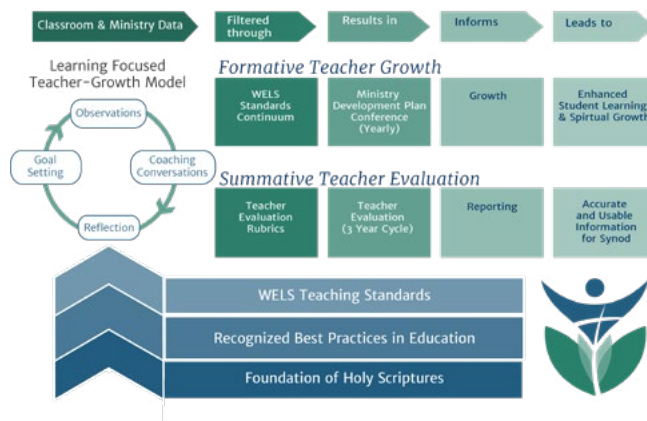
Classroom & Ministry Data

Filtered through

Results in

Informs

Leads to

Learning Focused Teacher-Growth Model

Observations

Coaching Conversations

Reflection

Goal Setting

Formative Teacher Growth

WELS Standards Continuum

Ministry Development Plan Conference (Yearly)

Growth

Enhanced Student Learning & Spirtual Growth

Summative Teacher Evaluation

Teacher Evaluation Rubrics

Teacher Evaluation (3 Year Cycle)

Reporting

Accurate and Usable Information for Synod

WELS Teaching Standards

Recognized Best Practices in Education

Foundation of Holy Scriptures